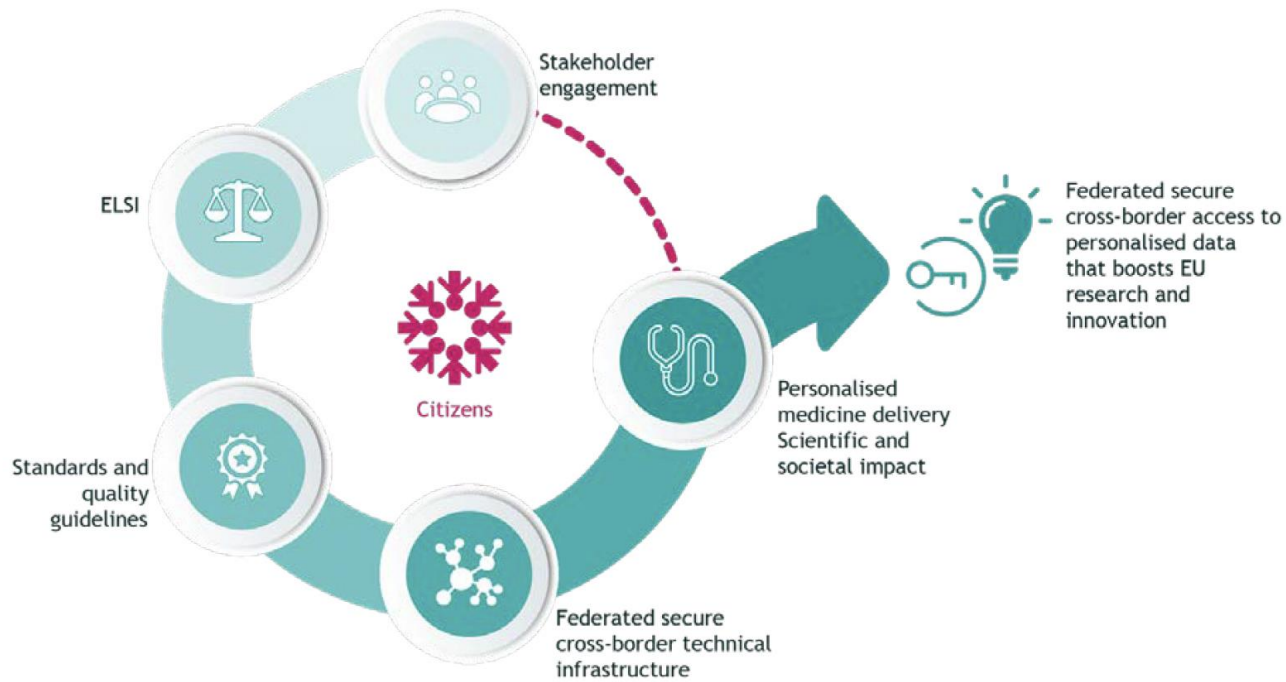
Stakeholder engagement

ELSI

Citizens

Federated secure cross-border access to personalised data that boosts EU research and innovation

Personalised medicine delivery Scientific and societal impact

Standards and quality guidelines

Federated secure cross-border technical infrastructure